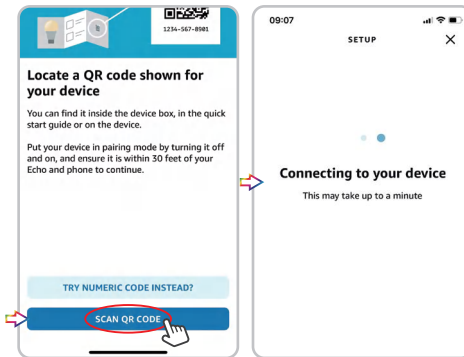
1234-567-8901

Locate a QR code shown for your device

You can find it inside the device box, in the quick start guide or on the device.

Put your device in pairing mode by turning it off and on, and ensure it is within 30 feet of your Echo and phone to continue.

TRY NUMERIC CODE INSTEAD?

SCAN QR CODE

09:07

SETUP

Connecting to your device

This may take up to a minute